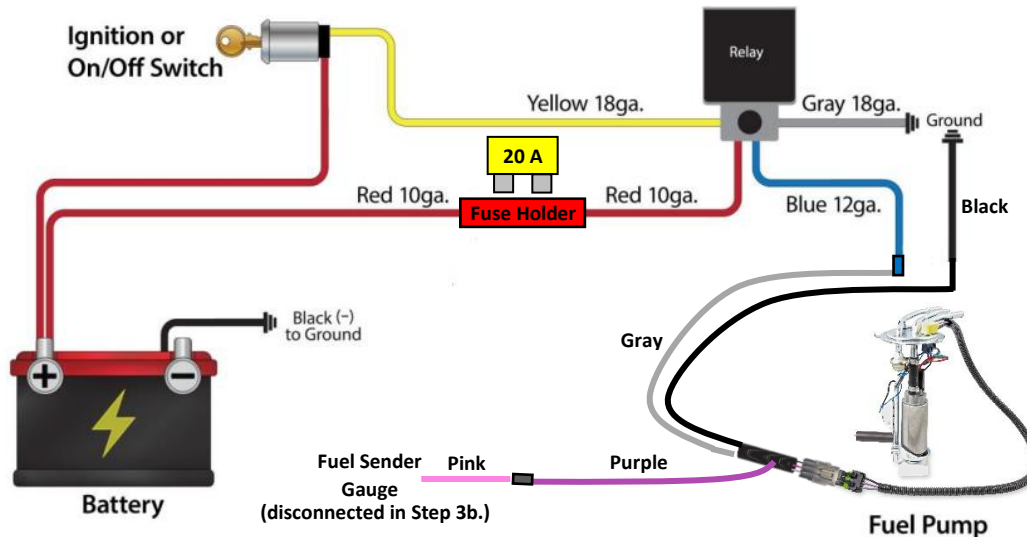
Ignition or On/Off Switch

Relay

Yellow 18ga.

Gray 18ga.

Ground

20 A

Red 10ga.

Fuse Holder

Red 10ga.

Blue 12ga.

Black

Black (–) to Ground

Gray

Battery

Fuel Sender Gauge (disconnected in Step 3b.)

Pink

Purple

Fuel Pump